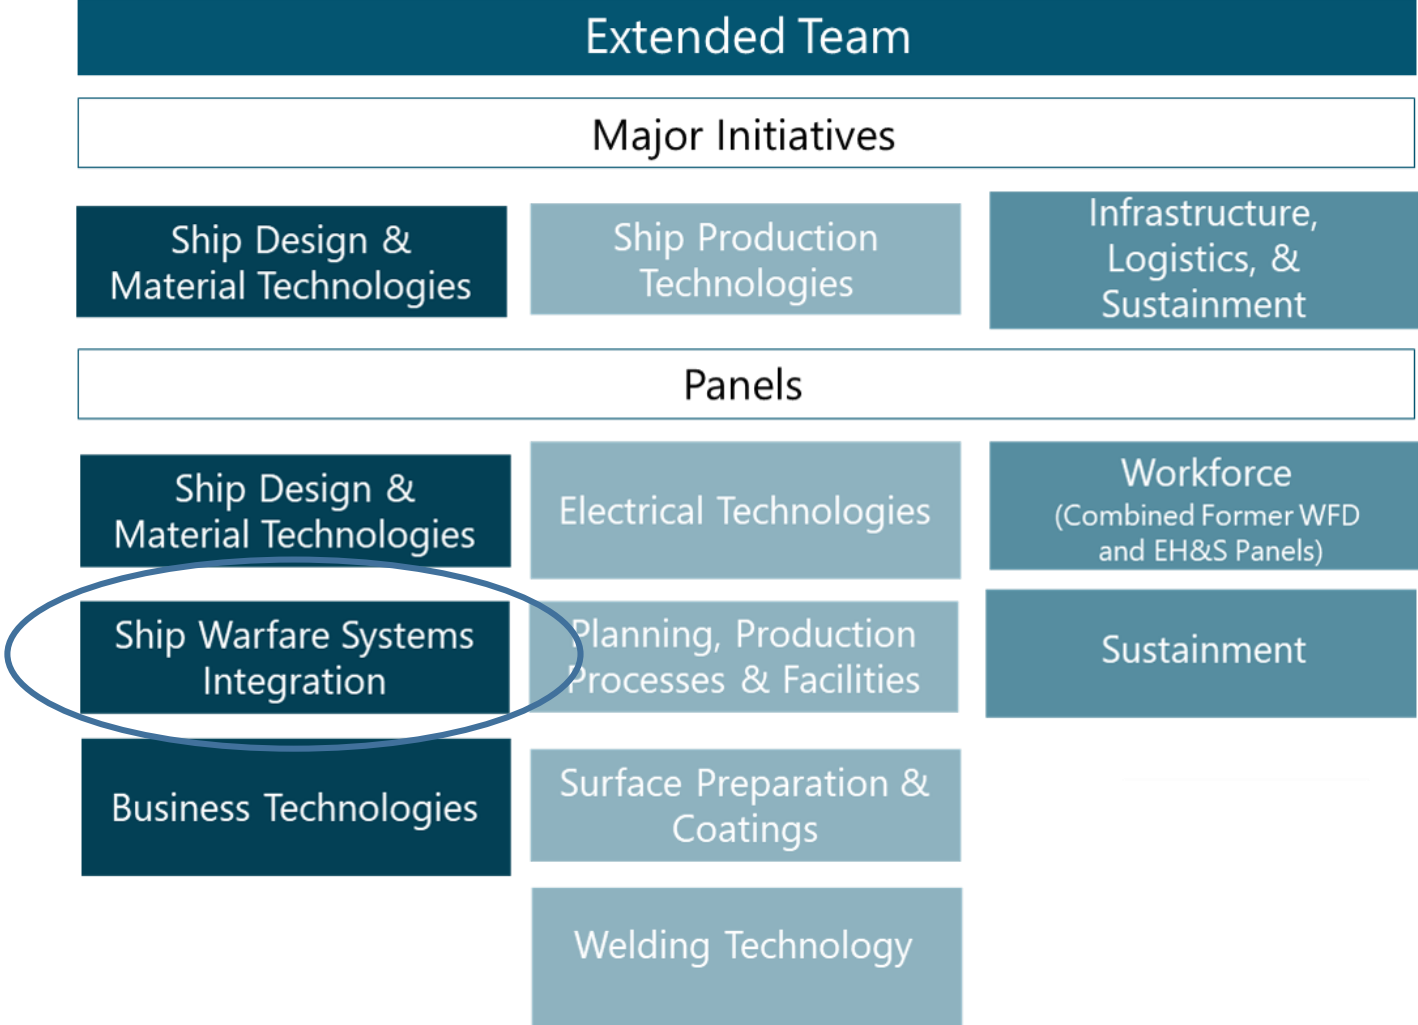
Extended Team

Major Initiatives

Ship Design & Material Technologies

Ship Production Technologies

Infrastructure, Logistics, & Sustainment

Panels

Ship Design & Material Technologies

Ship Warfare Systems Integration

Business Technologies

Electrical Technologies

Planning, Production Processes & Facilities

Surface Preparation & Coatings

Welding Technology

Workforce (Combined Former WFD and EH&S Panels)

Sustainment